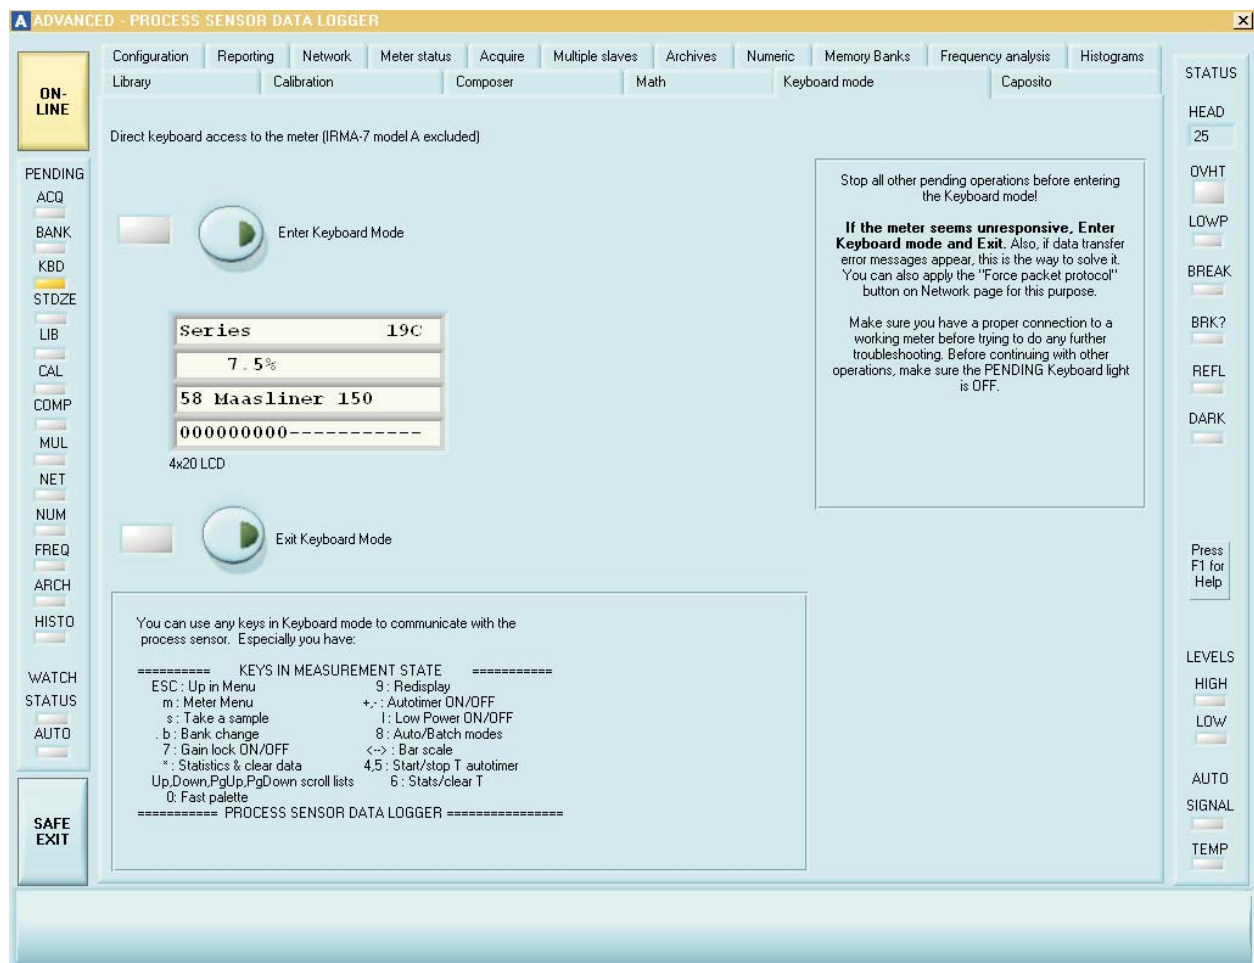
A ADVANCED - PROCESS SENSOR DATA LOGGER

ON-LINE

Configuration | Reporting | Network | Meter status | Acquire | Multiple slaves | Archives | Numeric | Memory Banks | Frequency analysis | Histograms
Library | Calibration | Composer | Math | Keyboard mode | Caposito

STATUS
HEAD
25
OVHT
LOWP
BREAK
BRK?
REFL
DARK

PENDING
ACQ
BANK
KBD
STDZE
LIB
CAL
COMP
MUL
NET
NUM
FREQ
ARCH
HISTO

WATCH
STATUS
AUTO

SAFE EXIT

Direct keyboard access to the meter (IRMA-7 model A excluded)

Enter Keyboard Mode

Series 19C
7.5%
58 Maasliner 150
000000000-----------
4x20 LCD

Exit Keyboard Mode

Stop all other pending operations before entering the Keyboard mode!

**If the meter seems unresponsive, Enter Keyboard mode and Exit.** Also, if data transfer error messages appear, this is the way to solve it. You can also apply the "Force packet protocol" button on Network page for this purpose.

Make sure you have a proper connection to a working meter before trying to do any further troubleshooting. Before continuing with other operations, make sure the PENDING Keyboard light is OFF.

Press F1 for Help

LEVELS
HIGH
LOW
AUTO
SIGNAL
TEMP

You can use any keys in Keyboard mode to communicate with the process sensor. Especially you have:

========== KEYS IN MEASUREMENT STATE ===========
ESC : Up in Menu
m : Meter Menu
s : Take a sample
. b : Bank change
7 : Gain lock ON/OFF
* : Statistics & clear data
Up,Down,PgUp,PgDown scroll lists
0: Fast palette
9 : Redisplay
+,- : Autotimer ON/OFF
l : Low Power ON/OFF
8 : Auto/Batch modes
<--> : Bar scale
4,5 : Start/stop T autotimer
6 : Stats/clear T
=========== PROCESS SENSOR DATA LOGGER ================